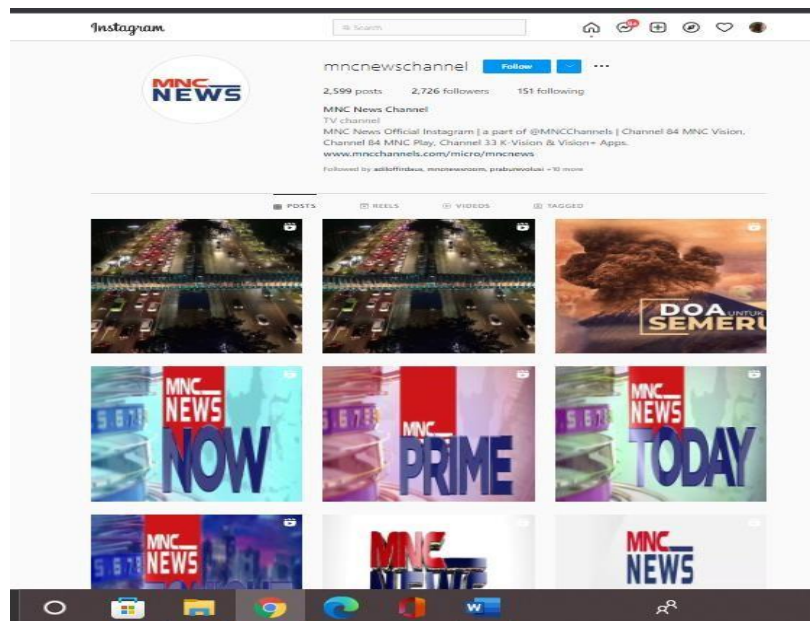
Instagram

Search

MNC NEWS

mncnewschannel Follow ···

2,599 posts 2,726 followers 151 following

MNC News Channel
TV channel
MNC News Official Instagram | a part of @MNCChannels | Channel 84 MNC Vision, Channel 84 MNC Play, Channel 33 K-Vision & Vision+ Apps.
www.mncchannels.com/micro/mncnews

Followed by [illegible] +10 more

POSTS REELS VIDEOS TAGGED

DOA UNTUK SEMERU

MNC NEWS NOW

MNC PRIME

MNC NEWS TODAY

MNC NEWS

MNC NEWS

MNC NEWS